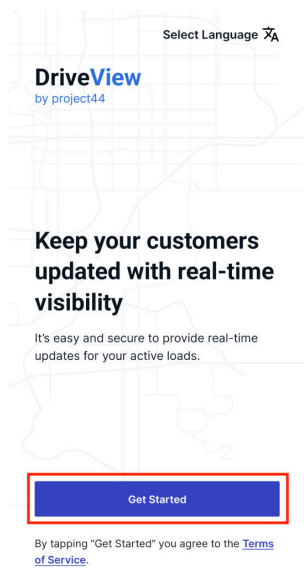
Select Language

DriveView
by project44

Keep your customers updated with real-time visibility

It's easy and secure to provide real-time updates for your active loads.

Get Started

By tapping "Get Started" you agree to the Terms of Service.